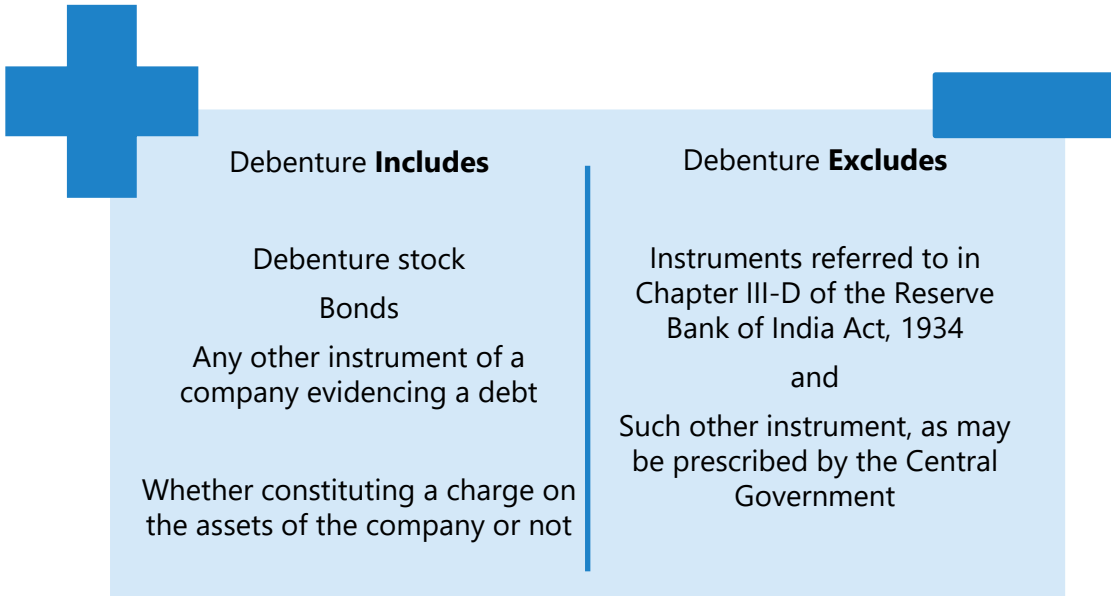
Debenture **Includes**

Debenture stock

Bonds

Any other instrument of a company evidencing a debt

Whether constituting a charge on the assets of the company or not

Debenture **Excludes**

Instruments referred to in Chapter III-D of the Reserve Bank of India Act, 1934

and

Such other instrument, as may be prescribed by the Central Government